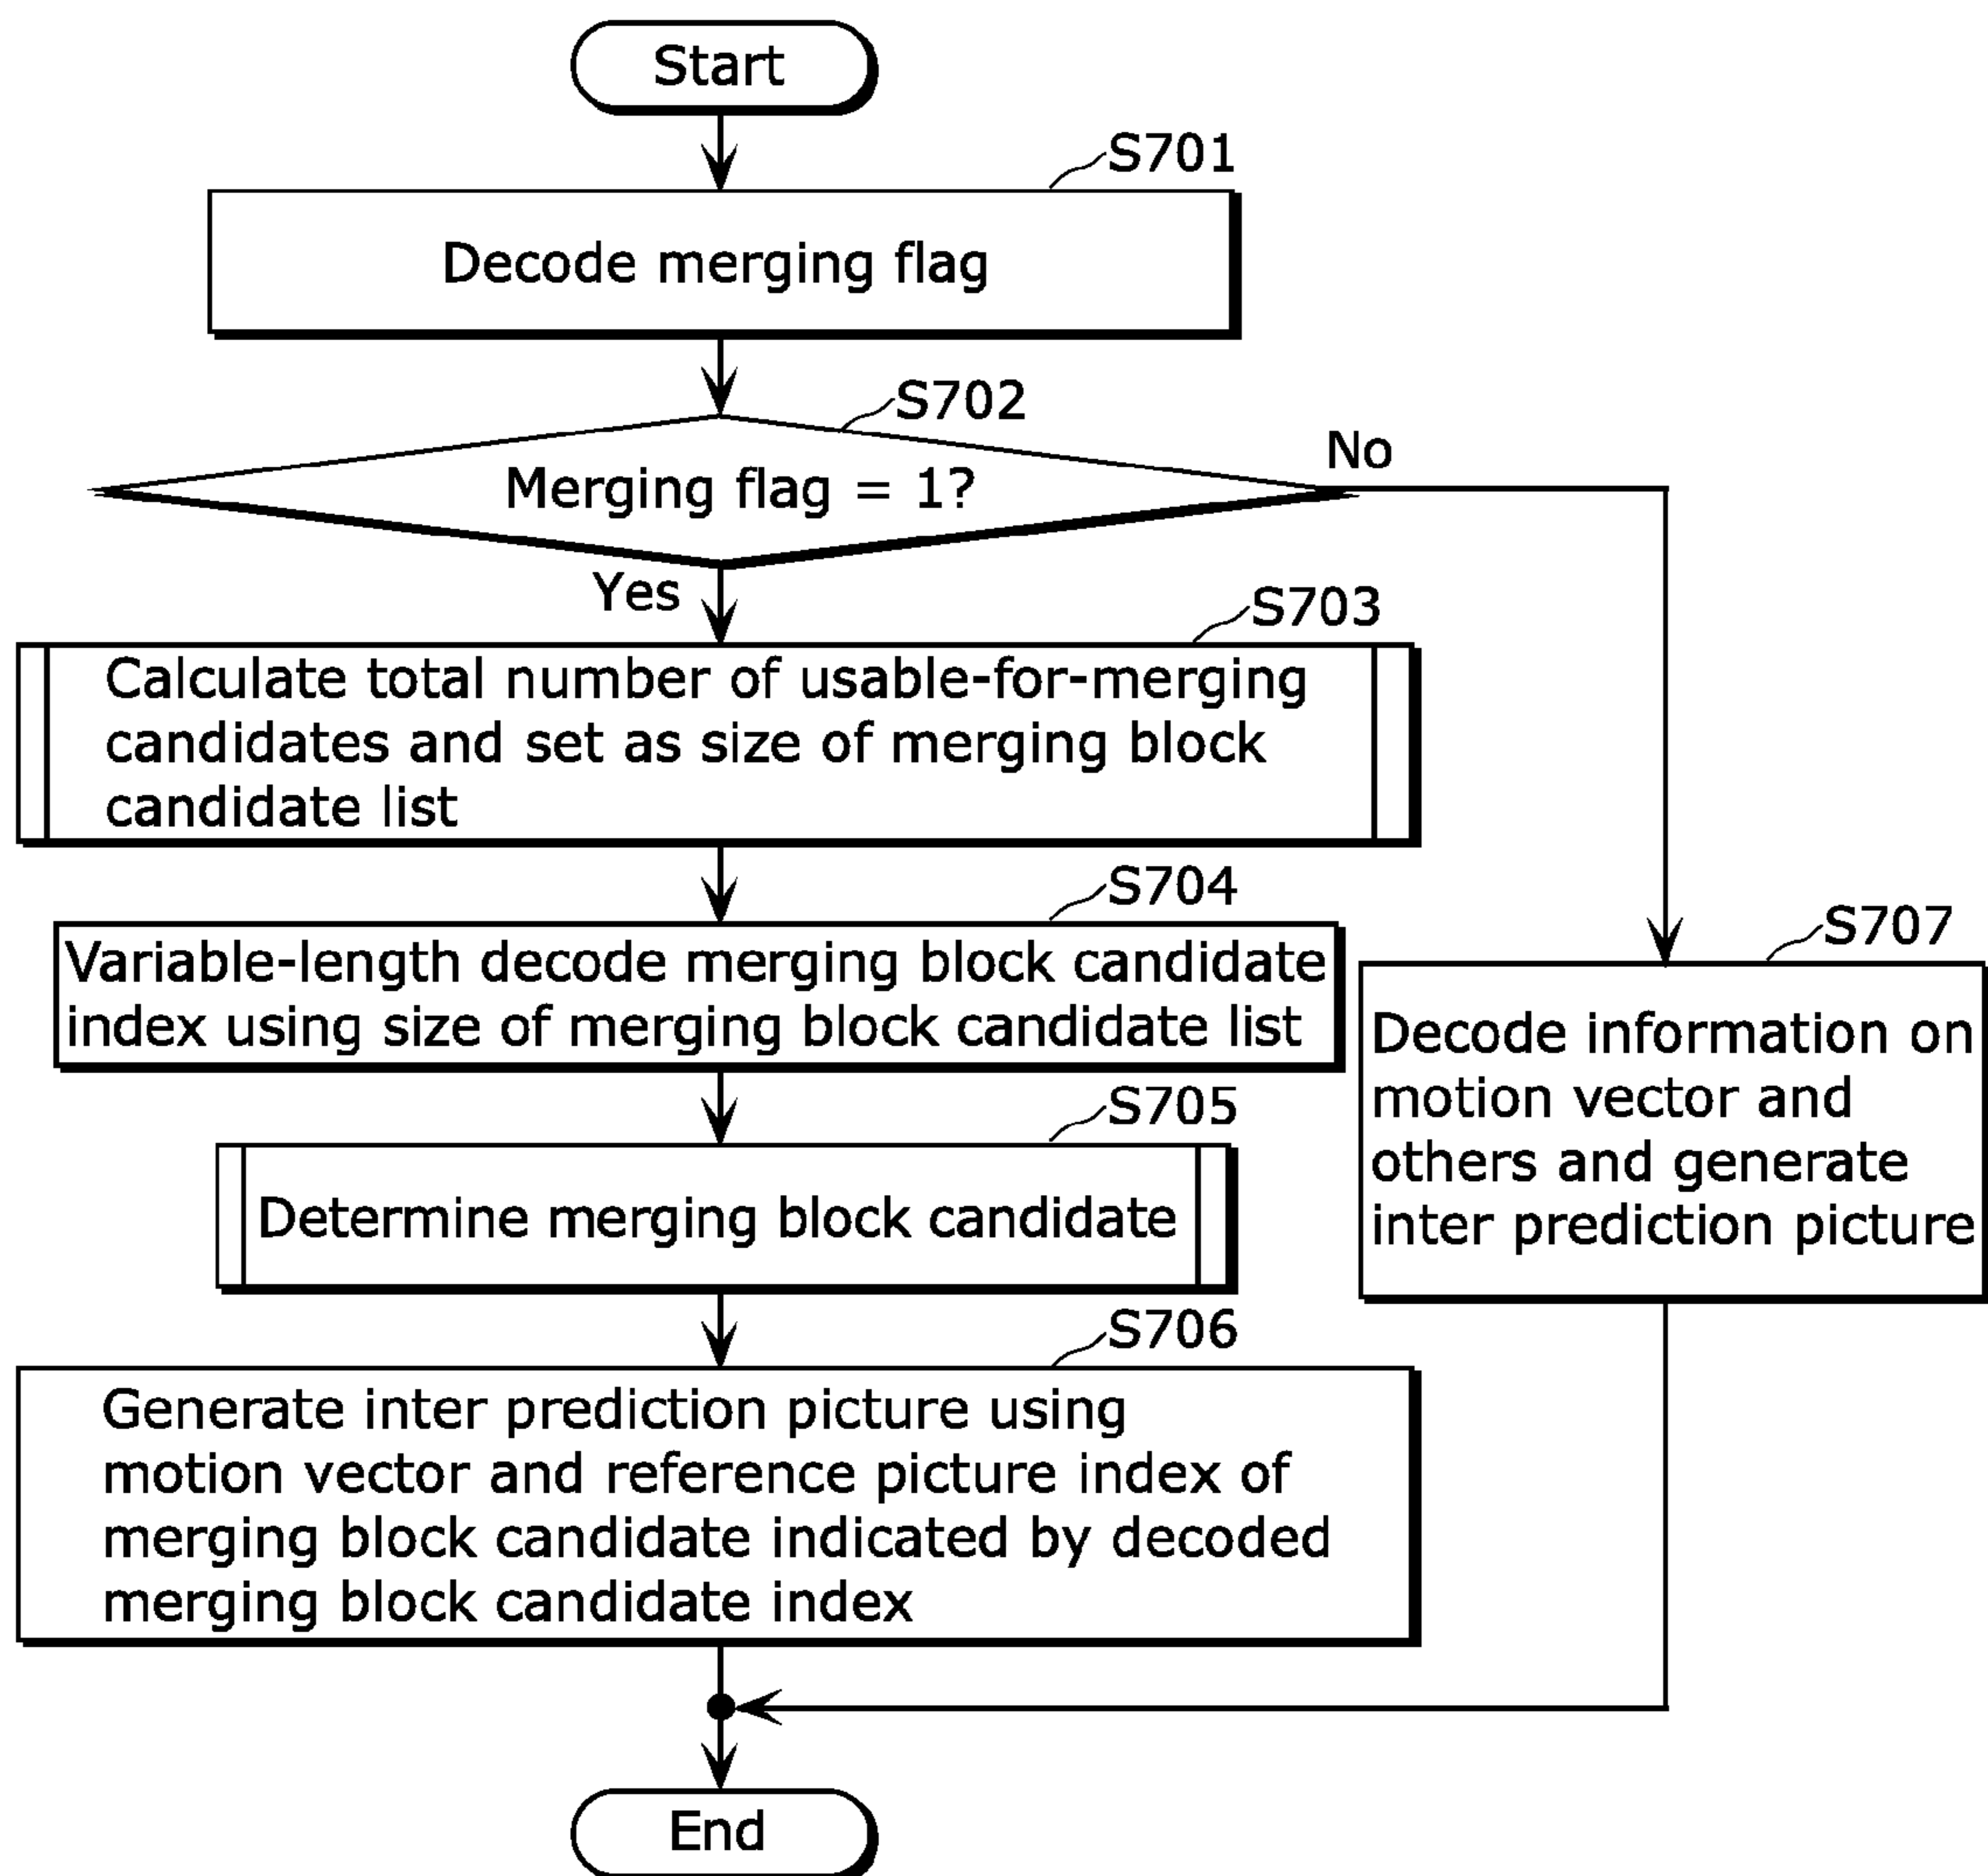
Start

S701

Decode merging flag

S702

Merging flag = 1?

No

Yes

S703

Calculate total number of usable-for-merging candidates and set as size of merging block candidate list

S704

Variable-length decode merging block candidate index using size of merging block candidate list

S705

Determine merging block candidate

S706

Generate inter prediction picture using motion vector and reference picture index of merging block candidate indicated by decoded merging block candidate index

S707

Decode information on motion vector and others and generate inter prediction picture

End